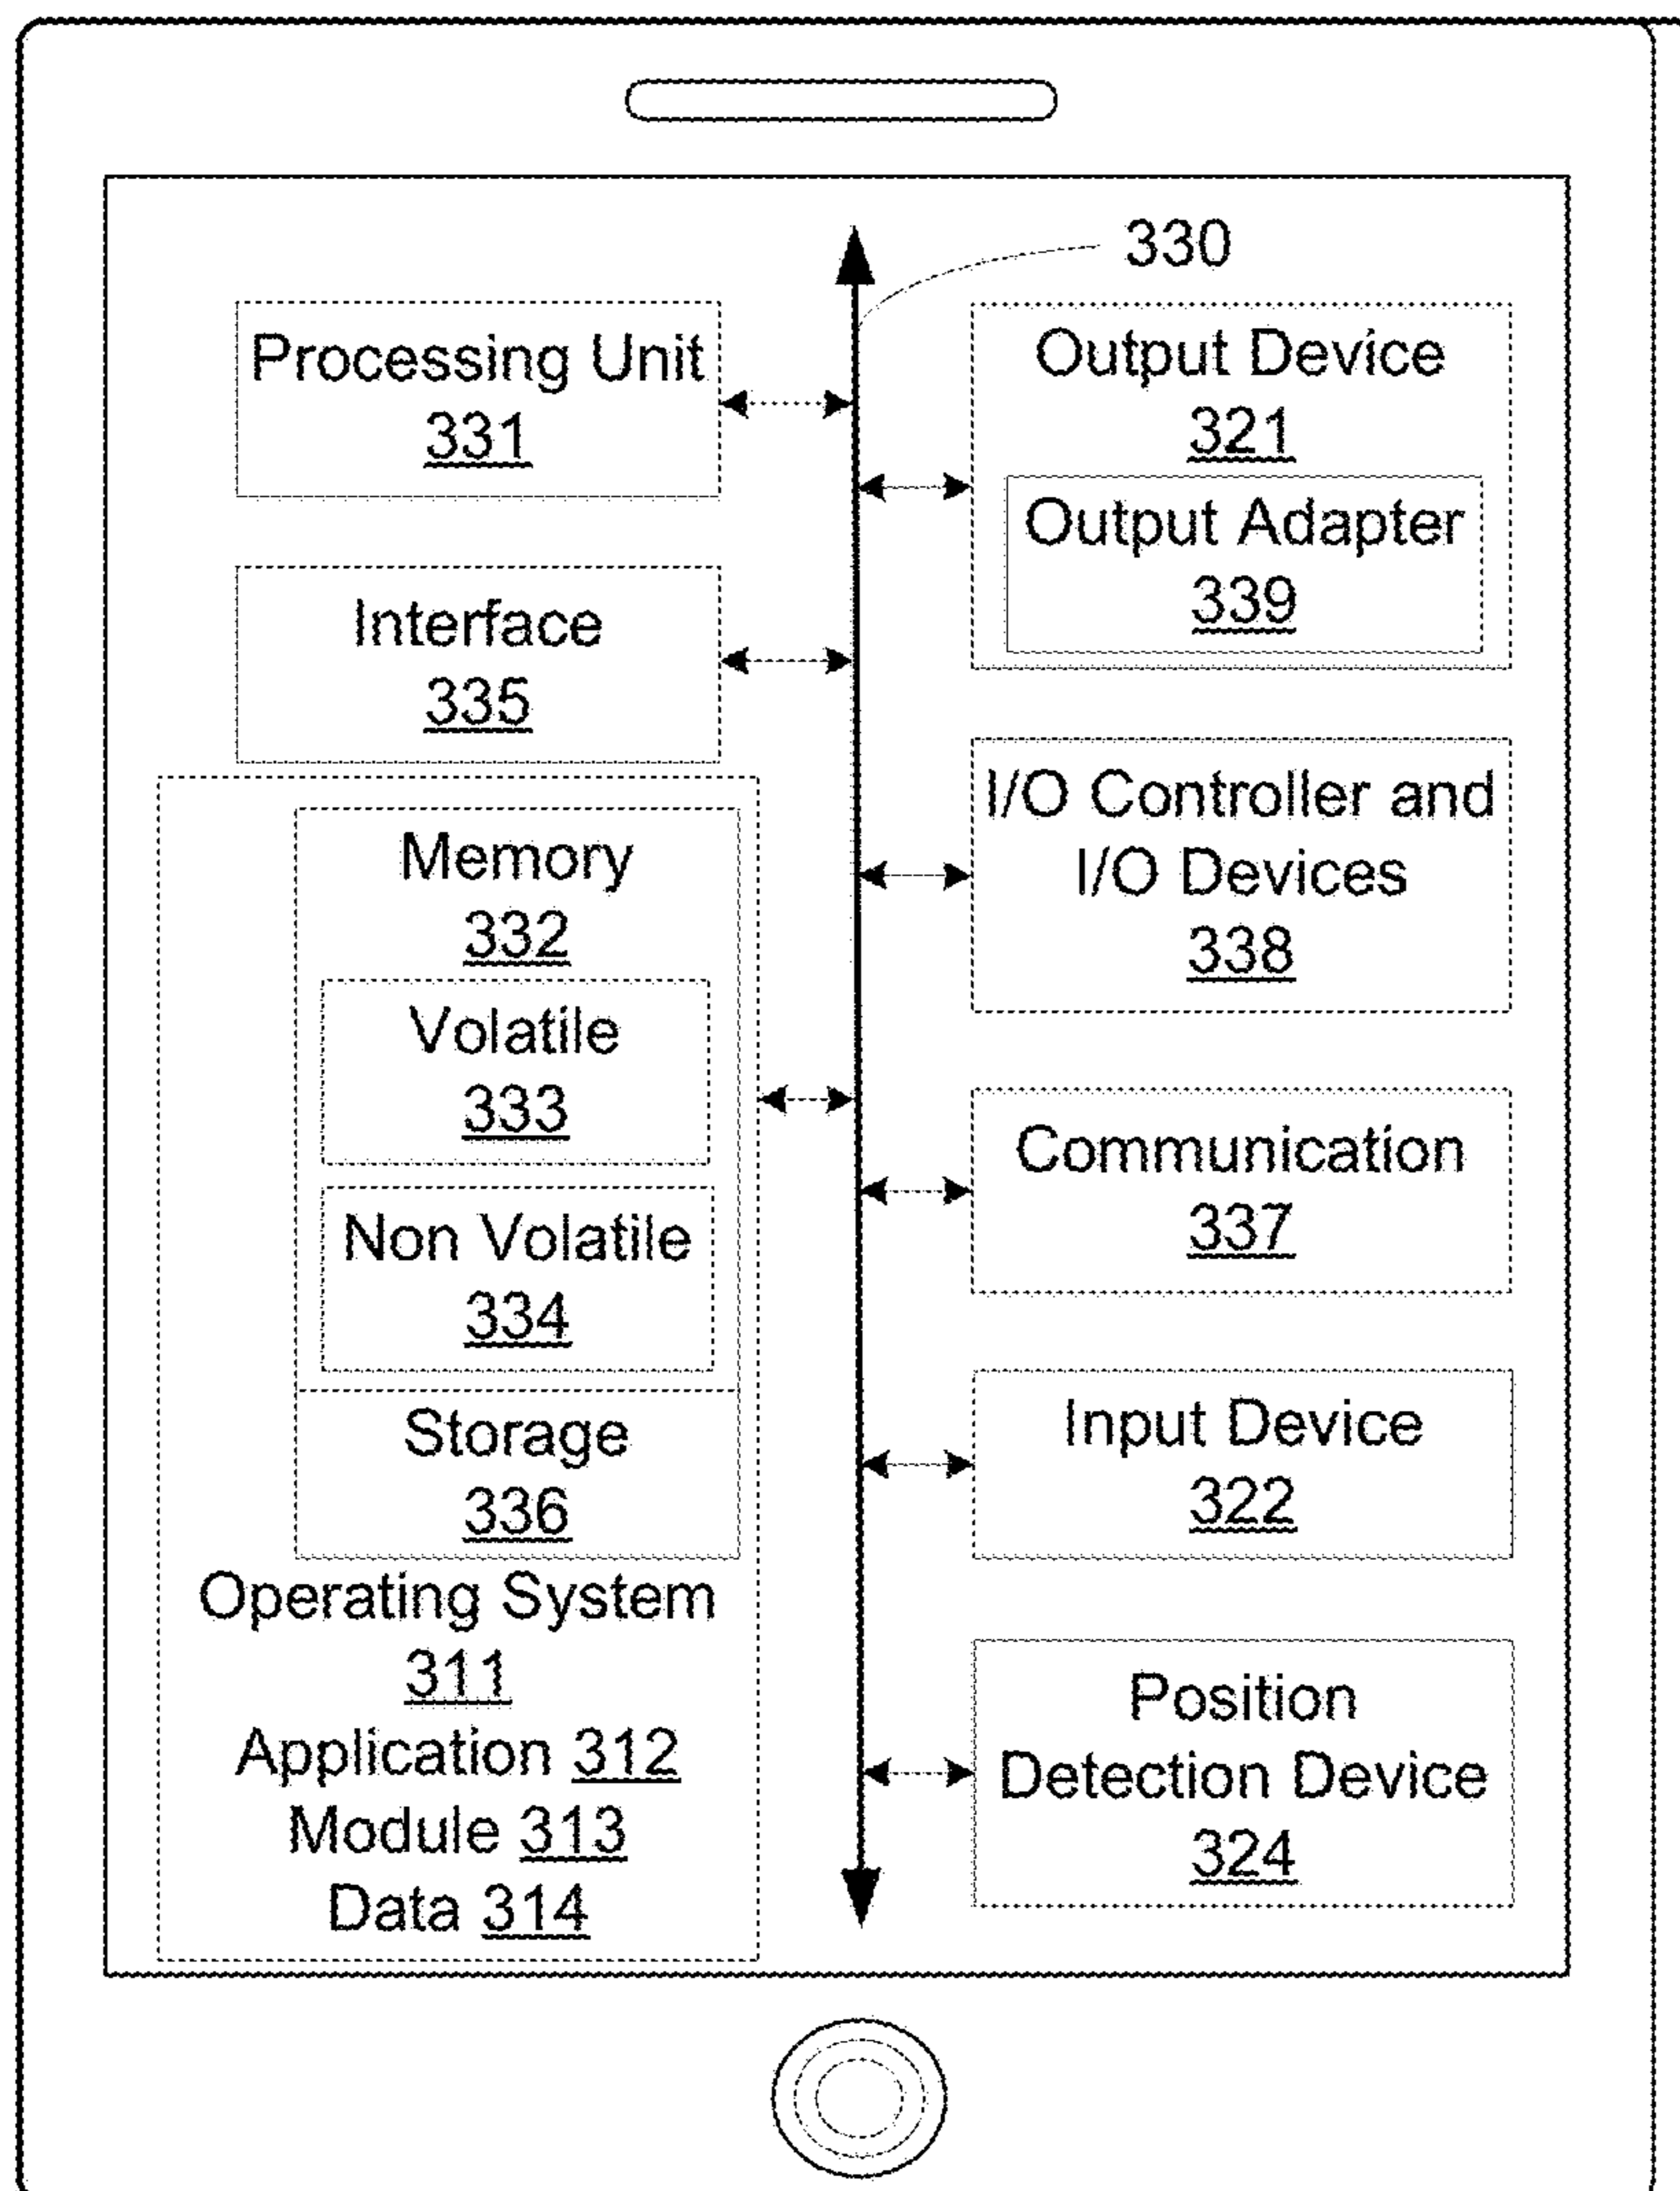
330

Processing Unit
331

Interface
335

Memory
332

Volatile
333

Non Volatile
334

Storage
336

Operating System
311
Application 312
Module 313
Data 314

Output Device
321

Output Adapter
339

I/O Controller and I/O Devices
338

Communication
337

Input Device
322

Position Detection Device
324